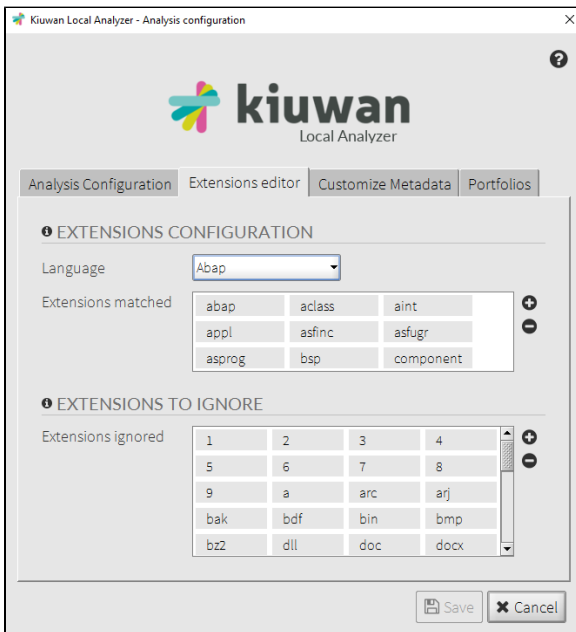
Kiuwan Local Analyzer - Analysis configuration

kiuwan
Local Analyzer

Analysis Configuration | Extensions editor | Customize Metadata | Portfolios

EXTENSIONS CONFIGURATION

Language: Abap

Extensions matched

| abap | aclass | aint |
|---|---|---|
| appl | asfinc | asfugr |
| asprog | bsp | component |

EXTENSIONS TO IGNORE

Extensions ignored

| 1 | 2 | 3 | 4 |
|---|---|---|---|
| 5 | 6 | 7 | 8 |
| 9 | a | arc | arj |
| bak | bdf | bin | bmp |
| bz2 | dll | doc | docx |

Save
Cancel